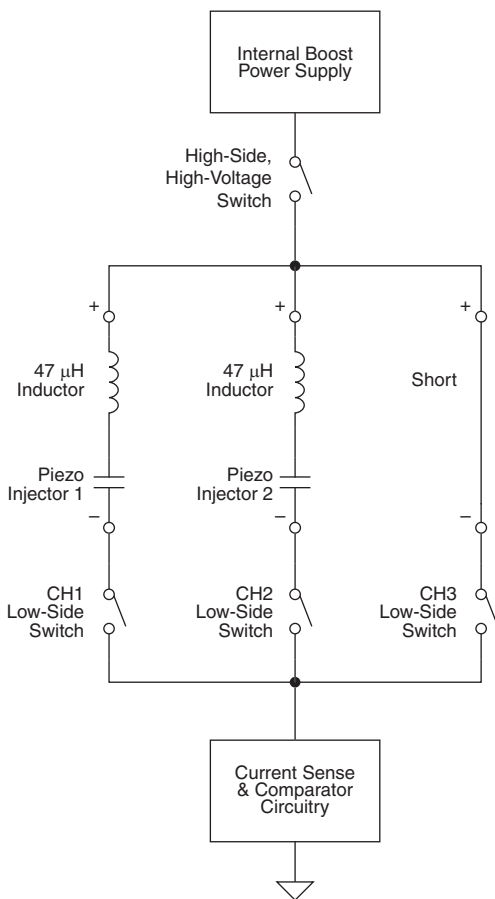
Internal Boost Power Supply

High-Side, High-Voltage Switch

+

+

+

47 $\mu$H Inductor

47 $\mu$H Inductor

Short

Piezo Injector 1

Piezo Injector 2

–

–

–

CH1 Low-Side Switch

CH2 Low-Side Switch

CH3 Low-Side Switch

Current Sense & Comparator Circuitry